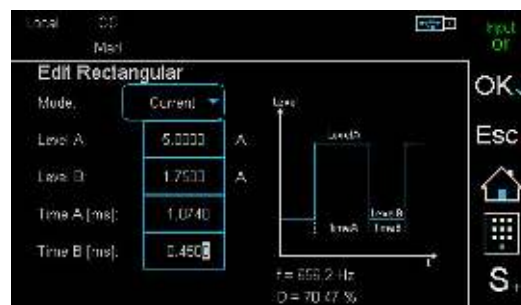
Local CC Mon

Input Off

Edit Rectangular

Mode: Current

Level A: 5.0000 A

Level B: 1.7500 A

Time A [ms]: 1.0740

Time B [ms]: 0.4500

Level

Level A

Level B

timeA

timeB

t

f = 658.2 Hz

D = 70.47 %

OK

Esc

S